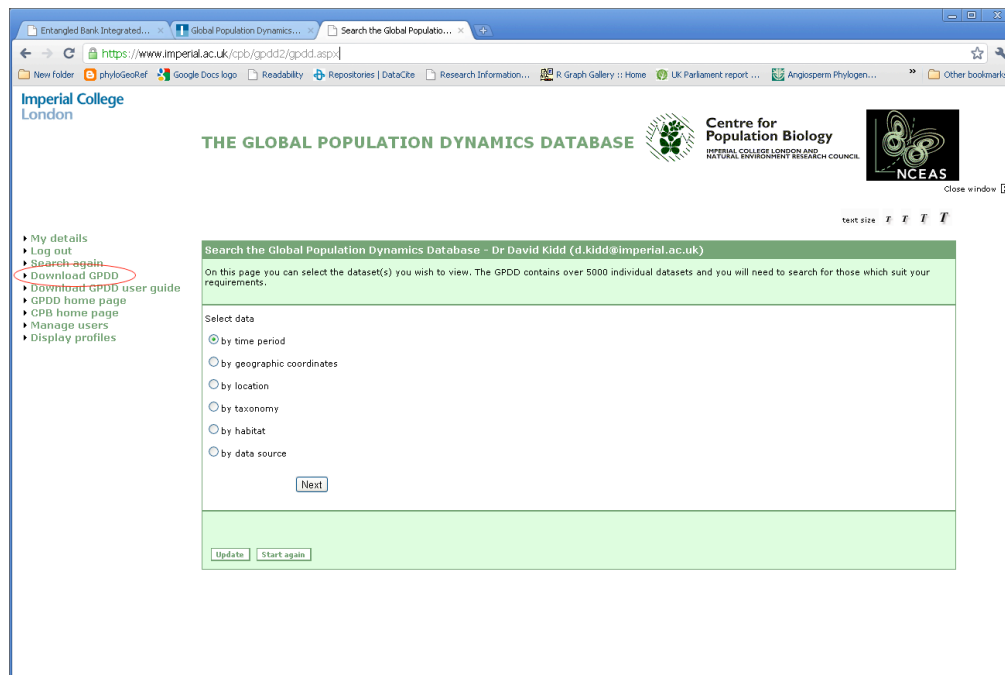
Entangled Bank Integrated... × Global Population Dynamics... × Search the Global Populatio... ×

https://www.imperial.ac.uk/cpb/gpdd2/gpdd.aspx

New folder phyloGeoRef Google Docs logo Readability Repositories | DataCite Research Information... R Graph Gallery :: Home UK Parliament report ... Angiosperm Phylogen... » Other bookmarks

Imperial College London

THE GLOBAL POPULATION DYNAMICS DATABASE

Centre for Population Biology
IMPERIAL COLLEGE LONDON AND NATURAL ENVIRONMENT RESEARCH COUNCIL

NCEAS

Close window

text size T T T T

My details
Log out
Search again
Download GPDD
Download GPDD user guide
GPDD home page
CPB home page
Manage users
Display profiles

Search the Global Population Dynamics Database - Dr David Kidd (d.kidd@imperial.ac.uk)

On this page you can select the dataset(s) you wish to view. The GPDD contains over 5000 individual datasets and you will need to search for those which suit your requirements.

Select data

by time period

by geographic coordinates

by location

by taxonomy

by habitat

by data source

Next

Update Start again